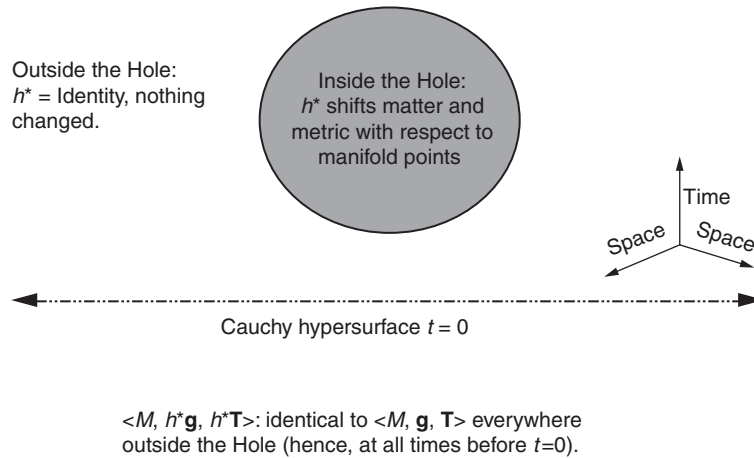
Outside the Hole: $h^*$ = Identity, nothing changed.

Inside the Hole: $h^*$ shifts matter and metric with respect to manifold points

Time

Space

Space

Cauchy hypersurface $t = 0$

$<M, h^*\mathbf{g}, h^*\mathbf{T}>$: identical to $<M, \mathbf{g}, \mathbf{T}>$ everywhere outside the Hole (hence, at all times before $t=0$).